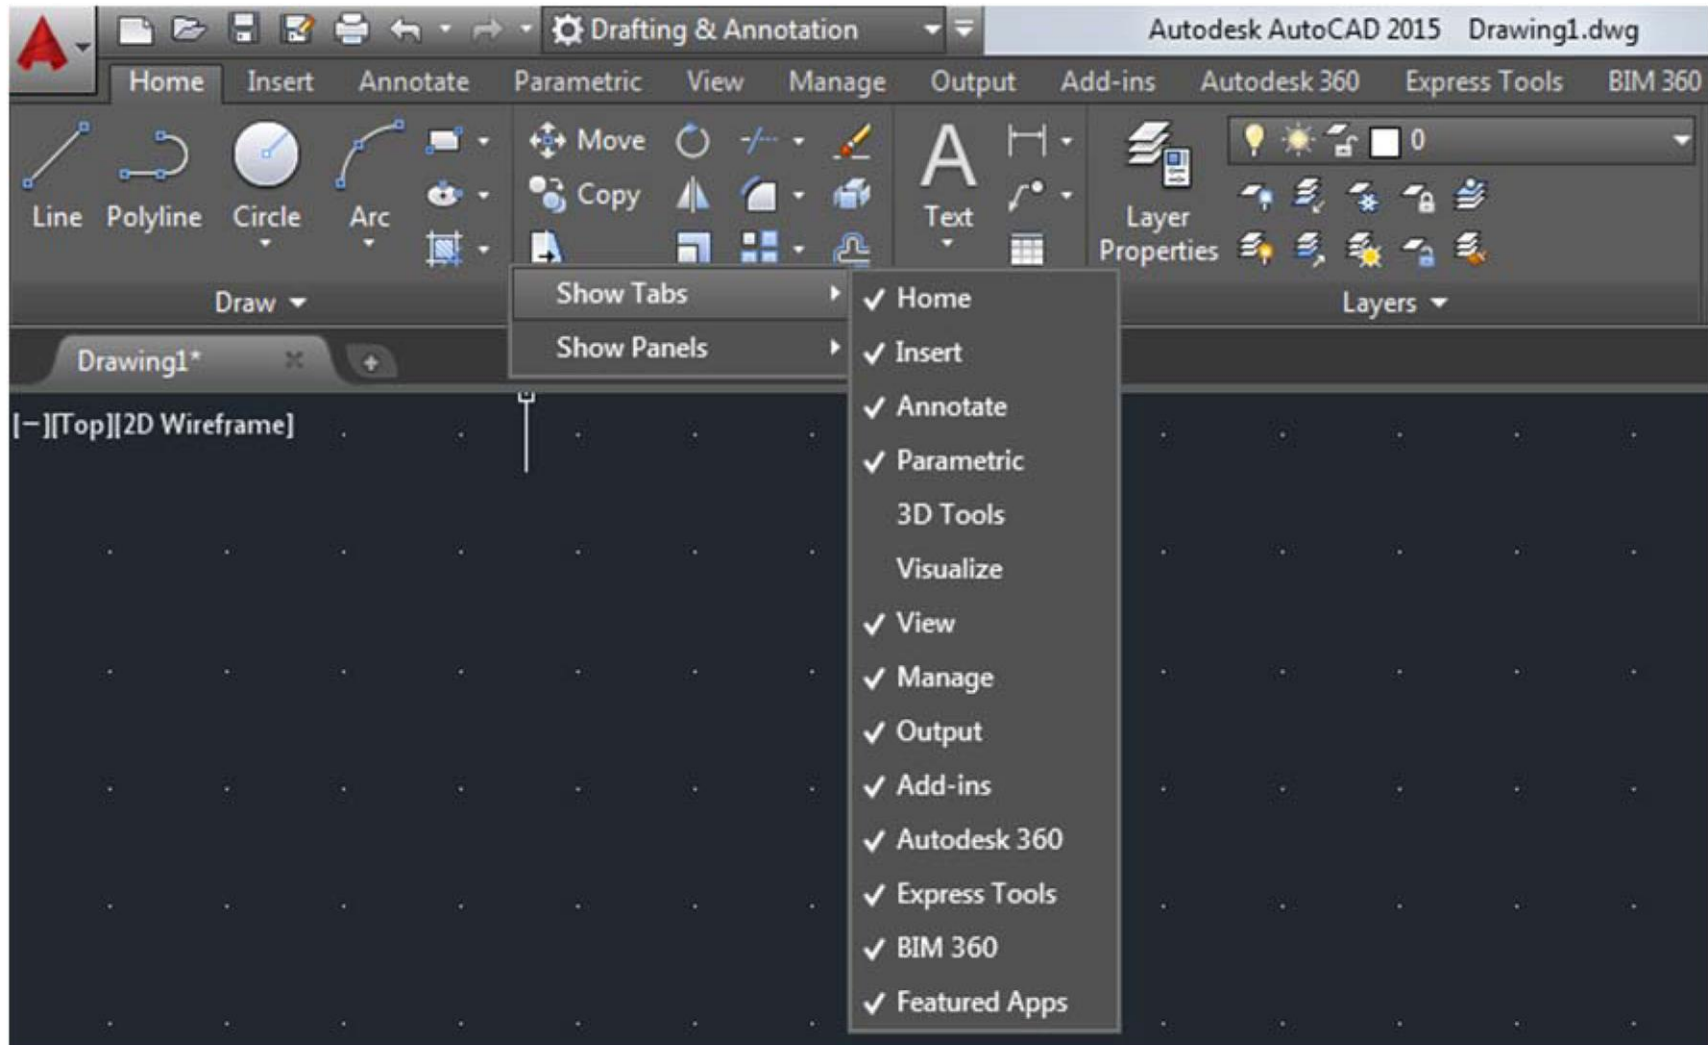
Drafting & Annotation

Autodesk AutoCAD 2015 Drawing1.dwg

Home Insert Annotate Parametric View Manage Output Add-ins Autodesk 360 Express Tools BIM 360

Line Polyline Circle Arc

Move

Copy

Text

Layer Properties

0

Draw

Layers

Show Tabs

Show Panels

✓ Home
✓ Insert
✓ Annotate
✓ Parametric
3D Tools
Visualize
✓ View
✓ Manage
✓ Output
✓ Add-ins
✓ Autodesk 360
✓ Express Tools
✓ BIM 360
✓ Featured Apps

Drawing1*

[−][Top][2D Wireframe]